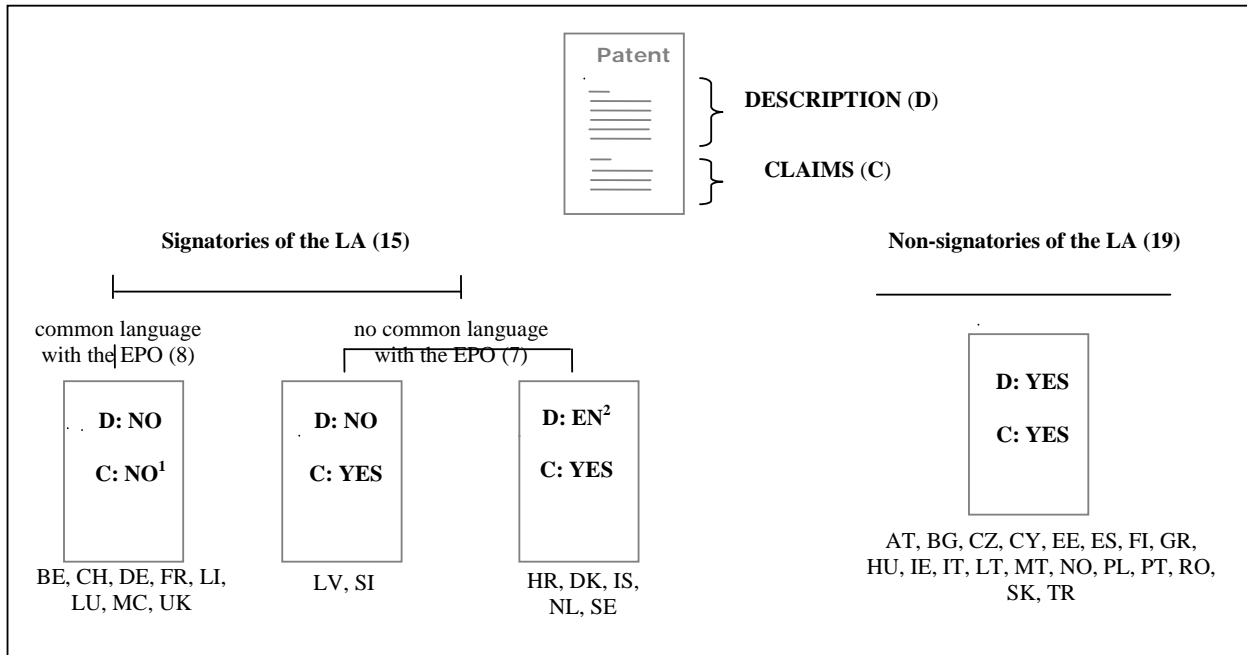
Patent

DESCRIPTION (D)

CLAIMS (C)

Signatories of the LA (15)

Non-signatories of the LA (19)

common language with the EPO (8)

no common language with the EPO (7)

D: NO

C: NO$^1$

BE, CH, DE, FR, LI, LU, MC, UK

D: NO

C: YES

LV, SI

D: EN$^2$

C: YES

HR, DK, IS, NL, SE

D: YES

C: YES

AT, BG, CZ, CY, EE, ES, FI, GR, HU, IE, IT, LT, MT, NO, PL, PT, RO, SK, TR